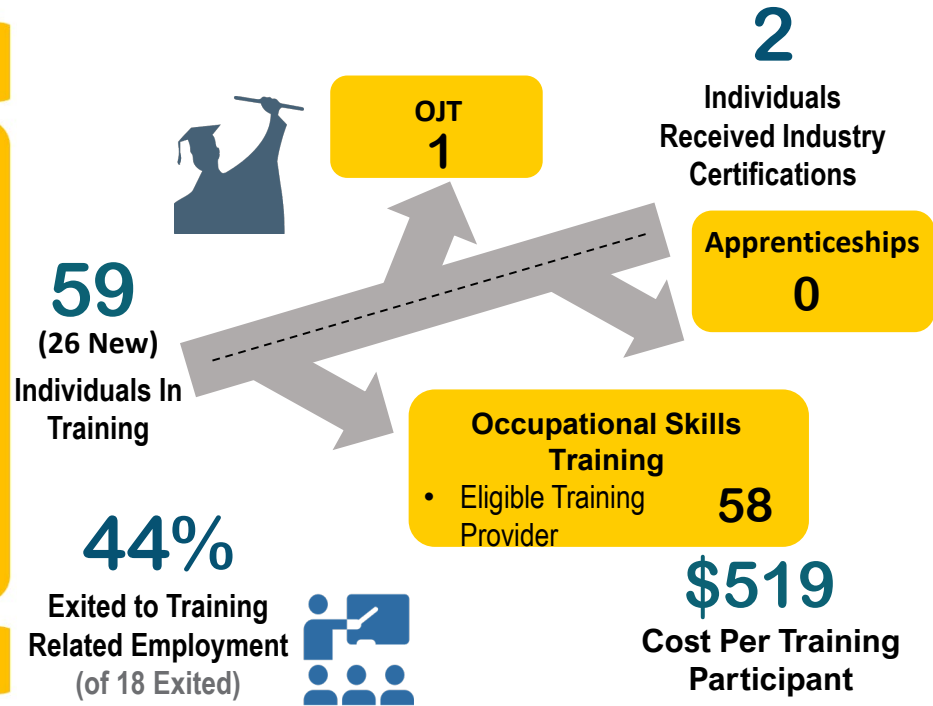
2
Individuals Received Industry Certifications

OJT
1

Apprenticeships
0

59
(26 New)
Individuals In Training

Occupational Skills Training
• Eligible Training Provider
58

44%
Exited to Training Related Employment
(of 18 Exited)

$519
Cost Per Training Participant